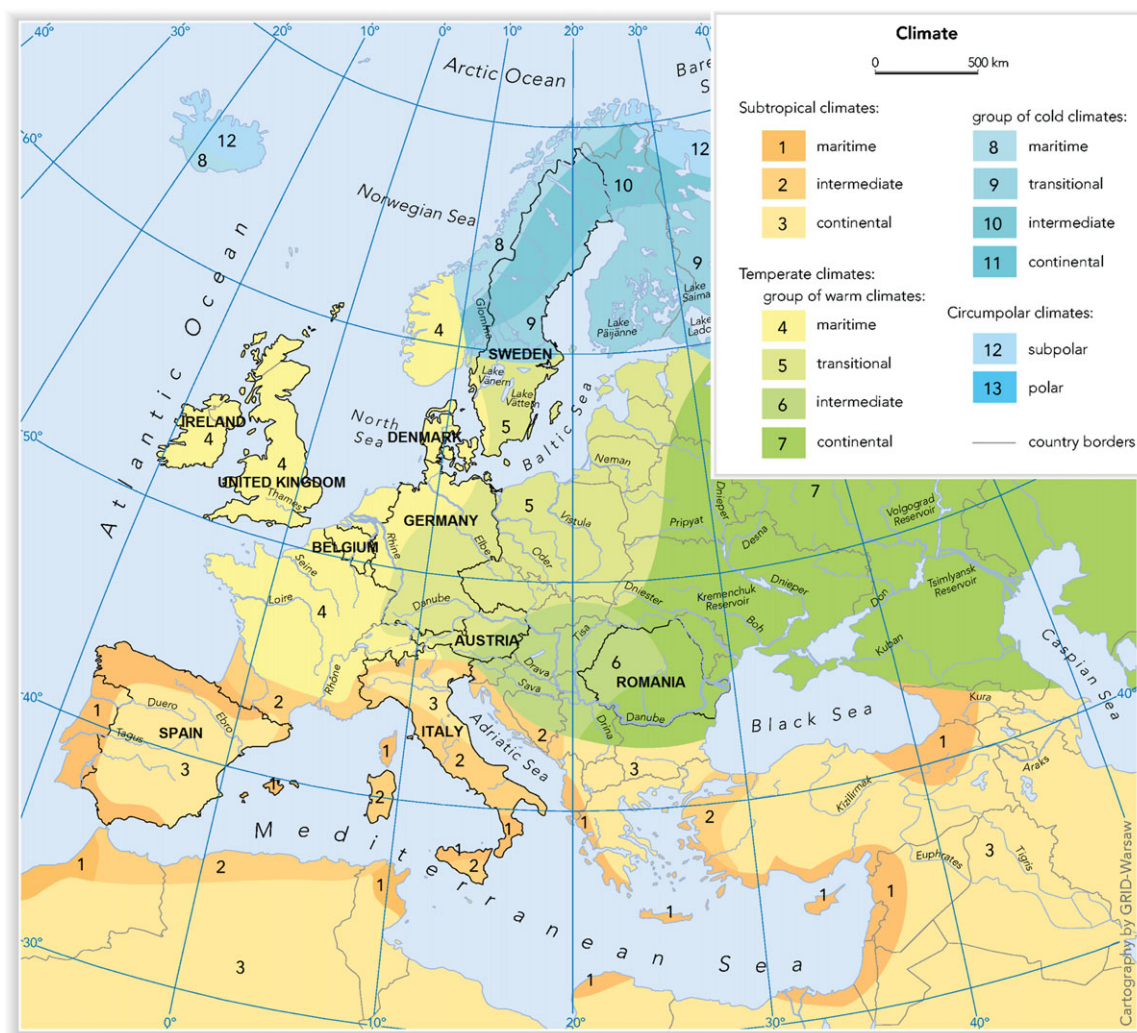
Climate

0 500 km

Subtropical climates:

1 maritime
2 intermediate
3 continental

Temperate climates:
group of warm climates:

4 maritime
5 transitional
6 intermediate
7 continental

group of cold climates:

8 maritime
9 transitional
10 intermediate
11 continental

Circumpolar climates:

12 subpolar
13 polar

country borders

40° 30° 20° 10° 0° 10° 20° 30° 40°

60° 50° 40° 30°

Arctic Ocean
Bare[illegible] S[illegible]
12
8
12
10
Norwegian Sea
8
9
Lake Saima
Lake Ladc
Lake Päijänne
Glomma
9
4
SWEDEN
Lake Vänern
Lake Vättern
5
Atlantic Ocean
IRELAND
4
4
UNITED KINGDOM
Thames
North Sea
DENMARK
Baltic Sea
Neman
7
5
Vistula
GERMANY
Elbe
Oder
Rhine
BELGIUM
Seine
Loire
4
Danube
AUSTRIA
Dniester
Dnieper
Desna
Pripyat
Kremenchuk Reservoir
Dnieper
Volgograd Reservoir
Tsimlyansk Reservoir
Don
Boh
Tisa
Drava
Sava
6
ROMANIA
Danube
Drina
Kuban
Caspian Sea
Rhône
2
1
Duero
Ebro
Tagus
SPAIN
3
1
1
3
ITALY
2
Adriatic Sea
2
1
2
3
Black Sea
Kura
1
Araks
Kizilirmak
2
Euphrates
3
Tigris
1
1
1
2
1
Mediterranean Sea
1
1
2
1
3
1
Cartography by GRID-Warsaw